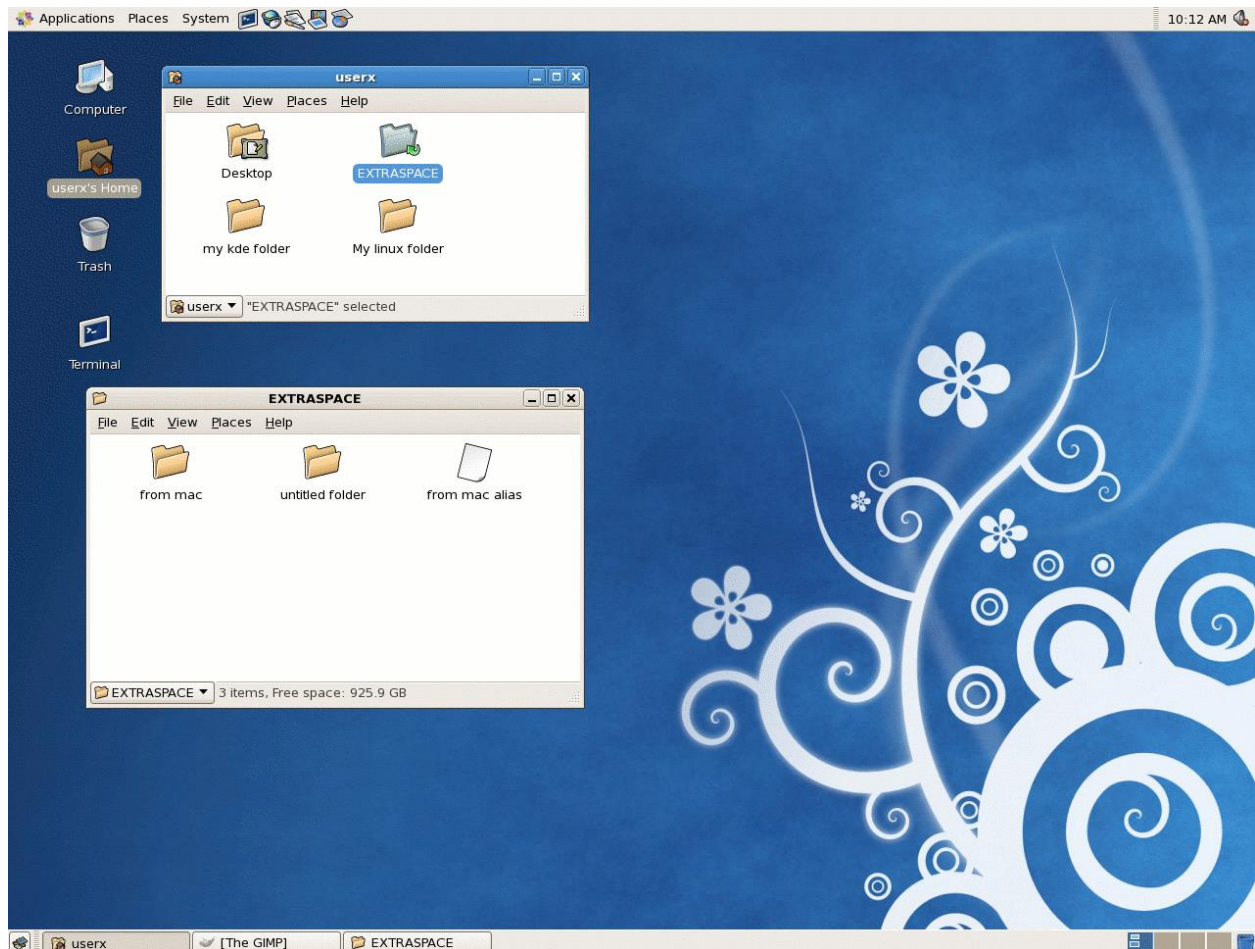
Applications Places System

10:12 AM

Computer

userx's Home

Trash

Terminal

userx

File Edit View Places Help

Desktop

EXTRASPACE

my kde folder

My linux folder

userx ▾ "EXTRASPACE" selected

EXTRASPACE

File Edit View Places Help

from mac

untitled folder

from mac alias

EXTRASPACE ▾ 3 items, Free space: 925.9 GB

userx

[The GIMP]

EXTRASPACE